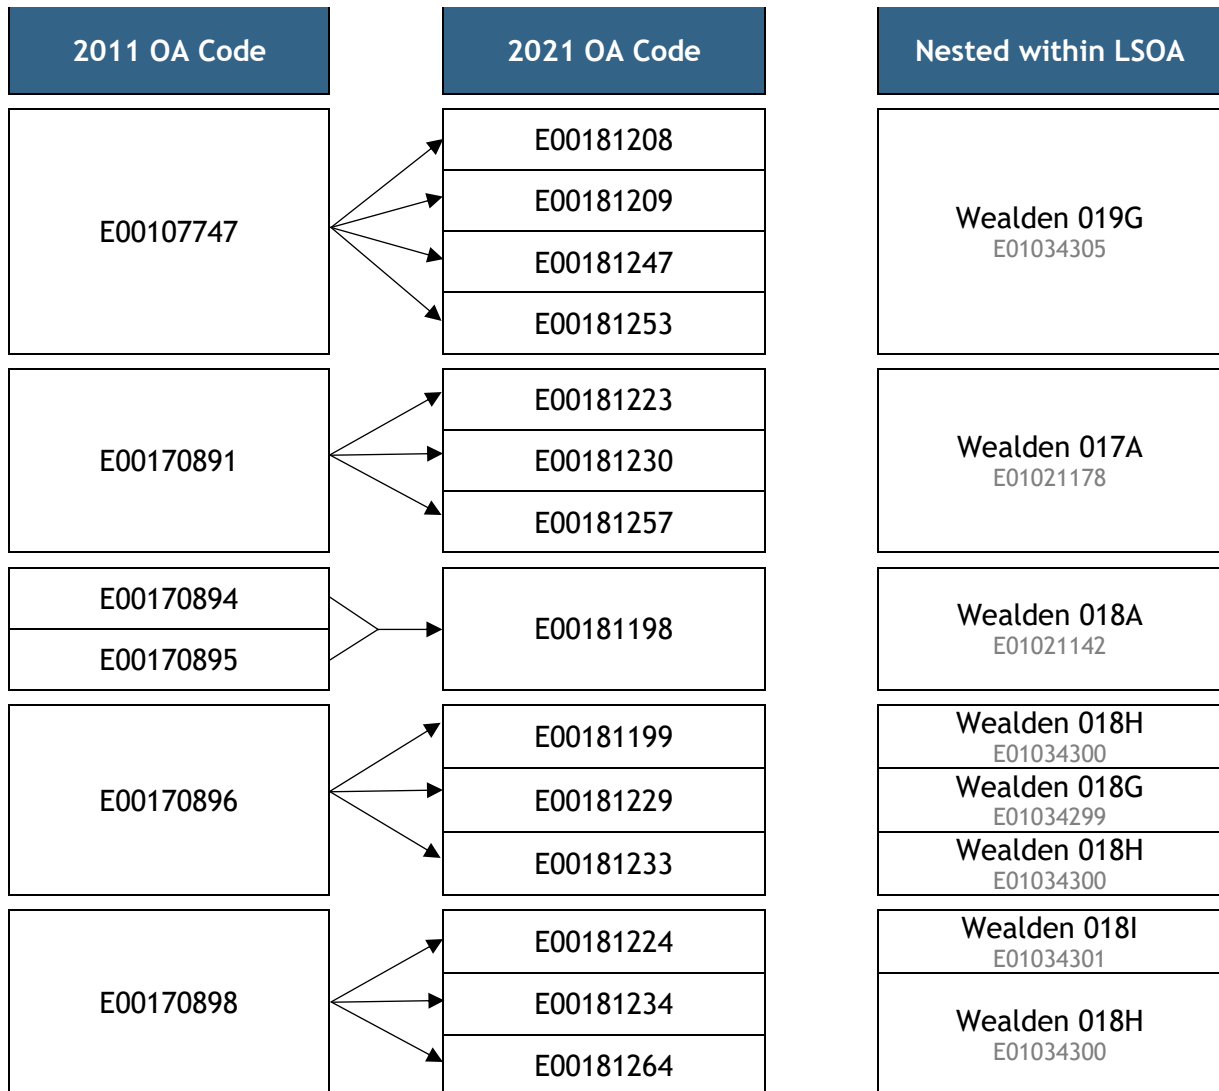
2011 OA Code

2021 OA Code

Nested within LSOA

E00107747

E00181208

E00181209

E00181247

E00181253

Wealden 019G
E01034305

E00170891

E00181223

E00181230

E00181257

Wealden 017A
E01021178

E00170894

E00170895

E00181198

Wealden 018A
E01021142

E00170896

E00181199

E00181229

E00181233

Wealden 018H
E01034300

Wealden 018G
E01034299

Wealden 018H
E01034300

E00170898

E00181224

E00181234

E00181264

Wealden 018I
E01034301

Wealden 018H
E01034300